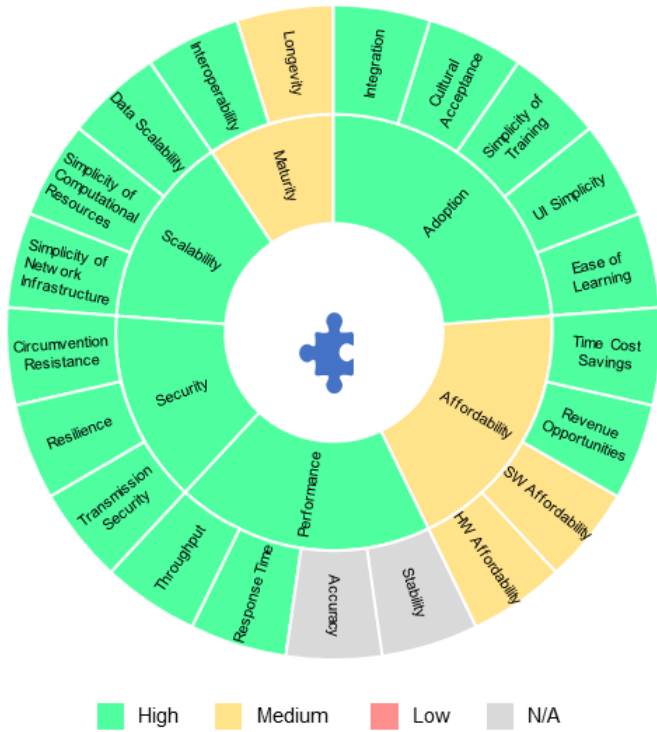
Longevity
Integration
Cultural Acceptance
Simplicity of Training
UI Simplicity
Ease of Learning
Time Cost Savings
Revenue Opportunities
SW Affordability
HW Affordability
Stability
Accuracy
Response Time
Throughput
Transmission Security
Resilience
Circumvention Resistance
Simplicity of Network Infrastructure
Simplicity of Computational Resources
Data Scalability
Interoperability

Maturity
Adoption
Affordability
Performance
Security
Scalability

High
Medium
Low
N/A